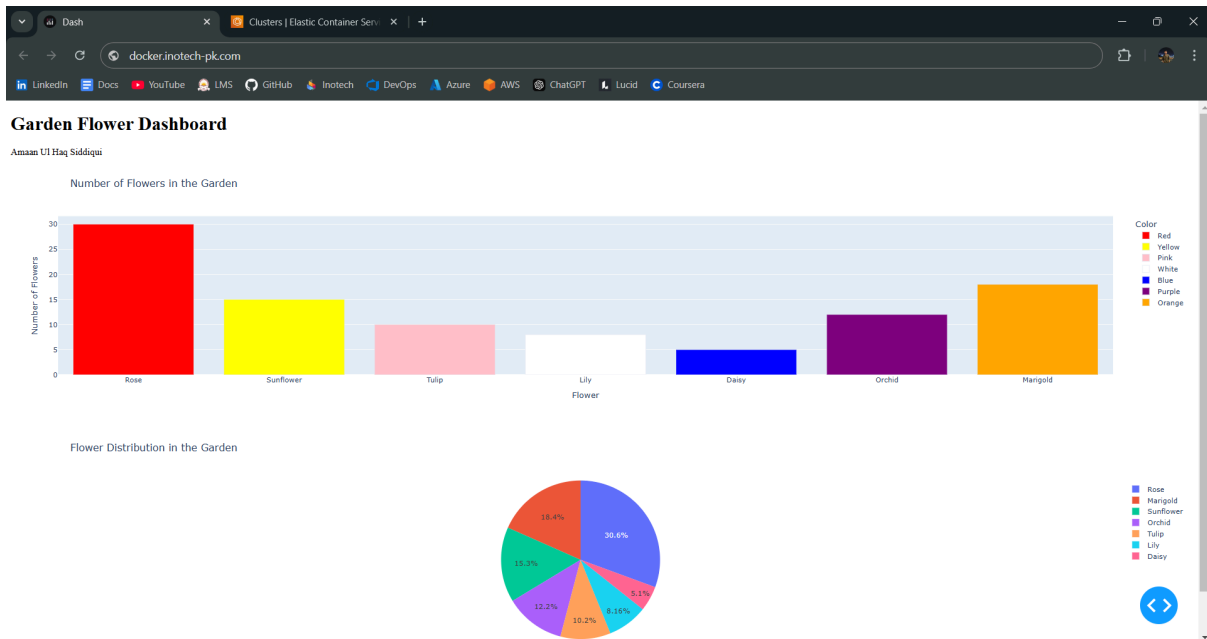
Dash
Clusters | Elastic Container Serv
docker.inotech-pk.com
LinkedIn Docs YouTube LMS GitHub Inotech DevOps Azure AWS ChatGPT Lucid Coursera

Garden Flower Dashboard

Amaan Ul Haq Siddiqui

Number of Flowers in the Garden

Number of Flowers
30
25
20
15
10
5
0
Rose Sunflower Tulip Lily Daisy Orchid Marigold
Flower

Color
Red
Yellow
Pink
White
Blue
Purple
Orange

Flower Distribution in the Garden

30.6%
18.4%
15.3%
12.2%
10.2%
8.16%
5.1%

Rose
Marigold
Sunflower
Orchid
Tulip
Lily
Daisy